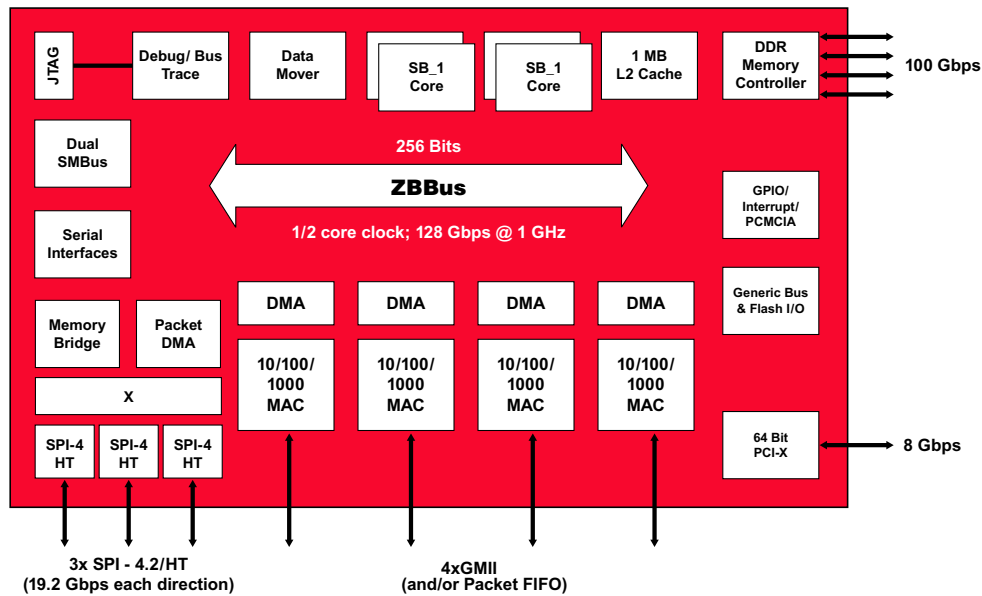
JTAG

Debug/ Bus Trace

Data Mover

SB_1 Core

SB_1 Core

1 MB L2 Cache

DDR Memory Controller

100 Gbps

Dual SMBus

256 Bits

ZBBus

1/2 core clock; 128 Gbps @ 1 GHz

GPIO/ Interrupt/ PCMCIA

Serial Interfaces

Generic Bus & Flash I/O

Memory Bridge

Packet DMA

DMA

DMA

DMA

DMA

X

10/100/ 1000 MAC

10/100/ 1000 MAC

10/100/ 1000 MAC

10/100/ 1000 MAC

SPI-4 HT

SPI-4 HT

SPI-4 HT

64 Bit PCI-X

8 Gbps

3x SPI - 4.2/HT
(19.2 Gbps each direction)

4xGMII
(and/or Packet FIFO)